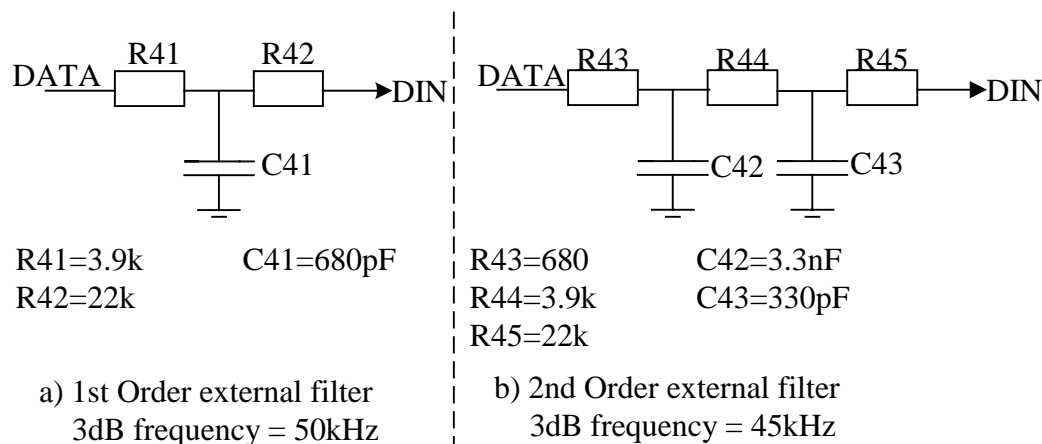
DATA R41 R42 DIN

C41

R41=3.9k C41=680pF
R42=22k

a) 1st Order external filter
3dB frequency = 50kHz

DATA R43 R44 R45 DIN

C42 C43

R43=680 C42=3.3nF
R44=3.9k C43=330pF
R45=22k

b) 2nd Order external filter
3dB frequency = 45kHz